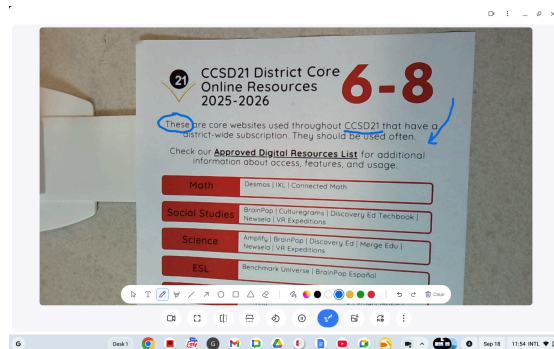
21

CCSD21 District Core Online Resources 2025-2026

6-8

These are core websites used throughout CCSD21 that have a district-wide subscription. They should be used often.

Check our **Approved Digital Resources List** for additional information about access, features, and usage.

| Math | Desmos \| IXL \| Connected Math |
|---|---|
| Social Studies | BrainPop \| Culturegrams \| Discovery Ed Techbook \| Newsela \| VR Expeditions |
| Science | Amplify \| BrainPop \| Discovery Ed \| Merge Edu \| Newsela \| VR Expeditions |
| ESL | Benchmark Universe \| BrainPop Español |

Clear

Desk 1

Sep 18 11:54 INTL